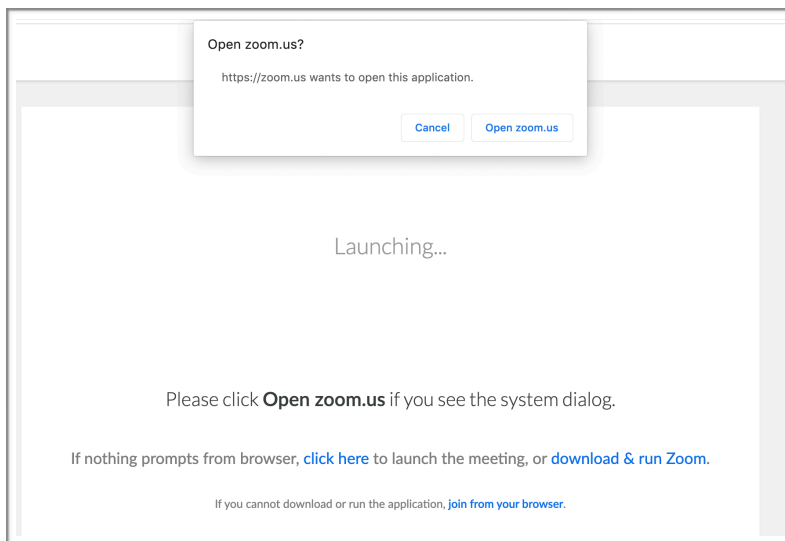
Open zoom.us?

https://zoom.us wants to open this application.

Cancel Open zoom.us

Launching...

Please click **Open zoom.us** if you see the system dialog.

If nothing prompts from browser, click here to launch the meeting, or download & run Zoom.

If you cannot download or run the application, join from your browser.